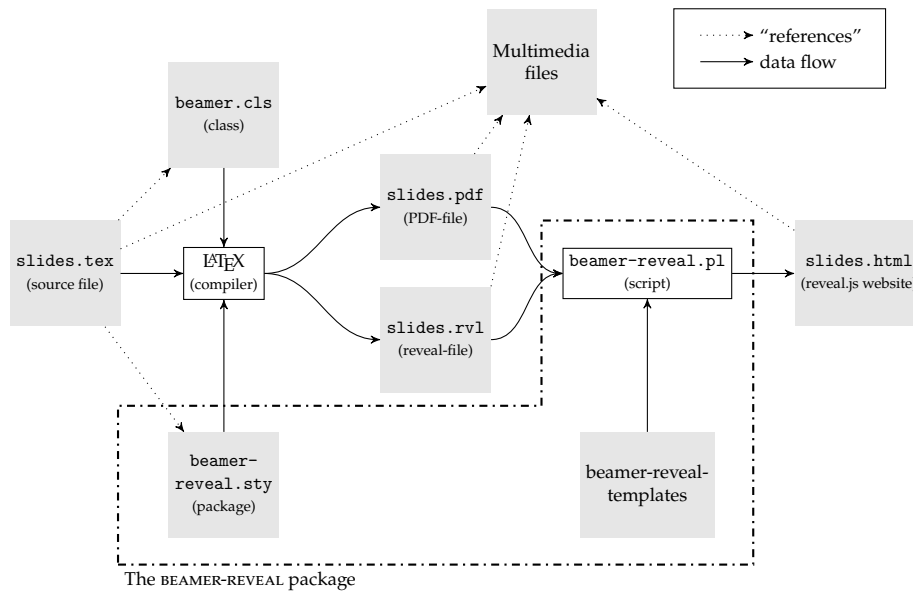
"references"
data flow

Multimedia files

beamer.cls
(class)

slides.tex
(source file)

$\LaTeX$
(compiler)

slides.pdf
(PDF-file)

slides.rvl
(reveal-file)

beamer-reveal.pl
(script)

slides.html
(reveal.js website

beamer-reveal.sty
(package)

beamer-reveal-templates

The BEAMER-REVEAL package